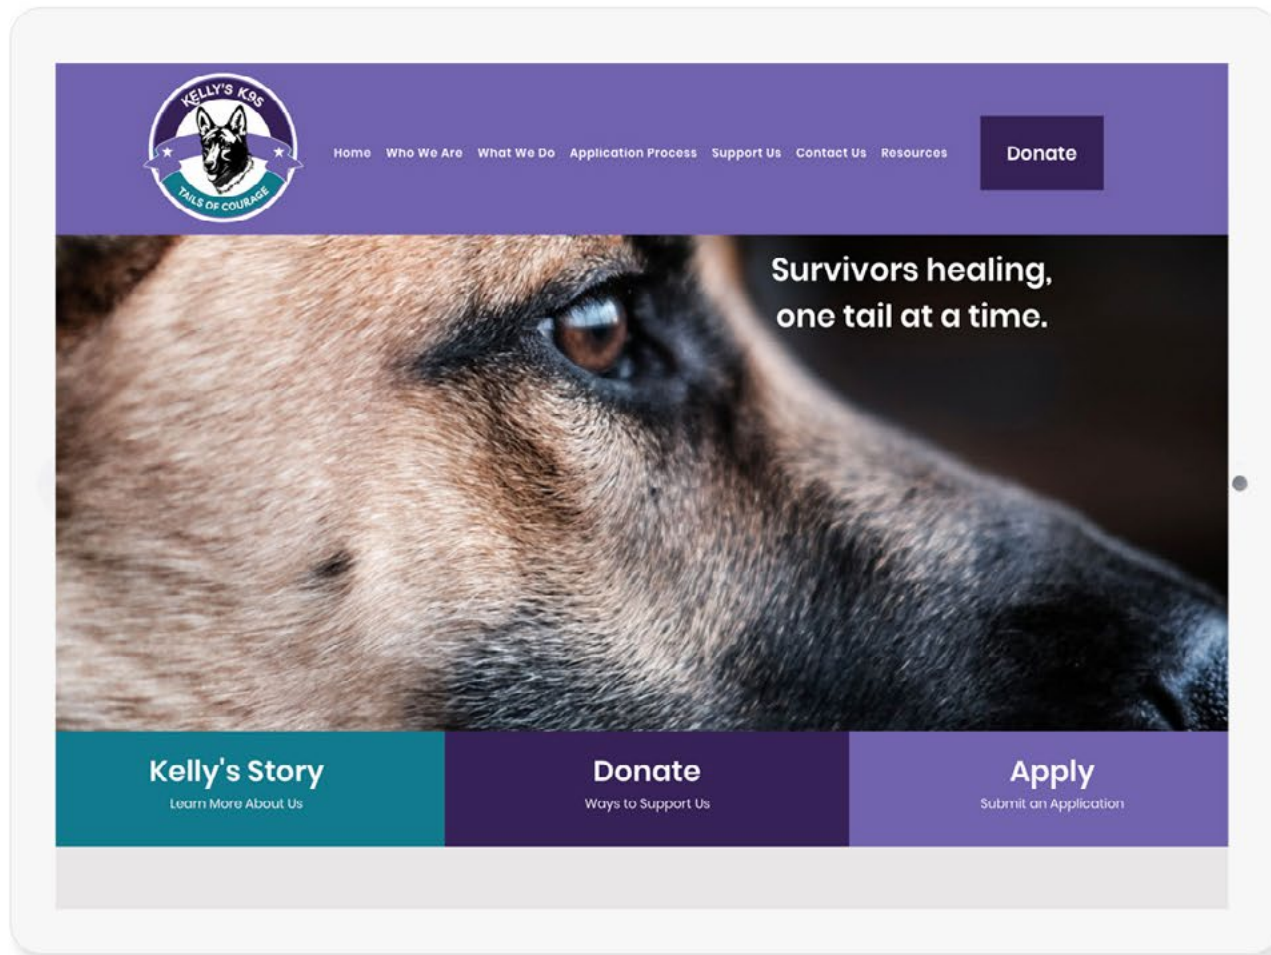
KELLY'S K9S
TAILS OF COURAGE

Home Who We Are What We Do Application Process Support Us Contact Us Resources

Donate

Survivors healing, one tail at a time.

Kelly's Story
Learn More About Us

Donate
Ways to Support Us

Apply
Submit an Application